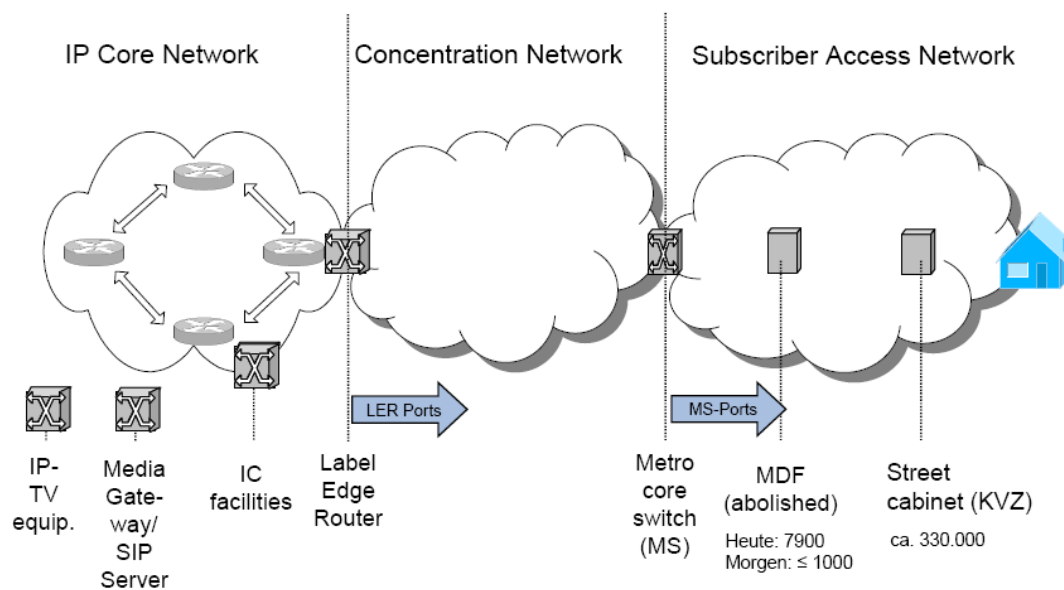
IP Core Network

Concentration Network

Subscriber Access Network

LER Ports

MS-Ports

IP-TV equip.

Media Gateway/ SIP Server

IC facilities

Label Edge Router

Metro core switch (MS)

MDF (abolished)

Heute: 7900
Morgen: ≤ 1000

Street cabinet (KVZ)

ca. 330.000